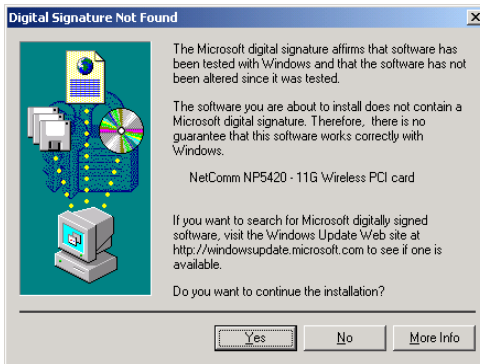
Digital Signature Not Found

The Microsoft digital signature affirms that software has been tested with Windows and that the software has not been altered since it was tested.

The software you are about to install does not contain a Microsoft digital signature. Therefore, there is no guarantee that this software works correctly with Windows.

NetComm NP5420 - 11G Wireless PCI card

If you want to search for Microsoft digitally signed software, visit the Windows Update Web site at http://windowsupdate.microsoft.com to see if one is available.

Do you want to continue the installation?

Yes

No

More Info